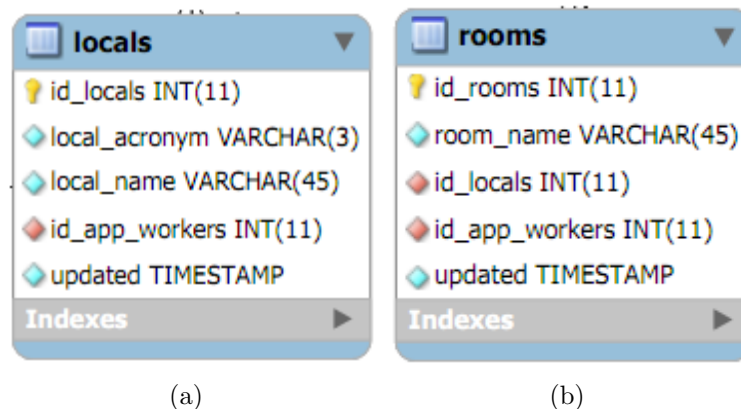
locals

id_locals INT(11)

local_acronym VARCHAR(3)

local_name VARCHAR(45)

id_app_workers INT(11)

updated TIMESTAMP

Indexes

(a)

rooms

id_rooms INT(11)

room_name VARCHAR(45)

id_locals INT(11)

id_app_workers INT(11)

updated TIMESTAMP

Indexes

(b)